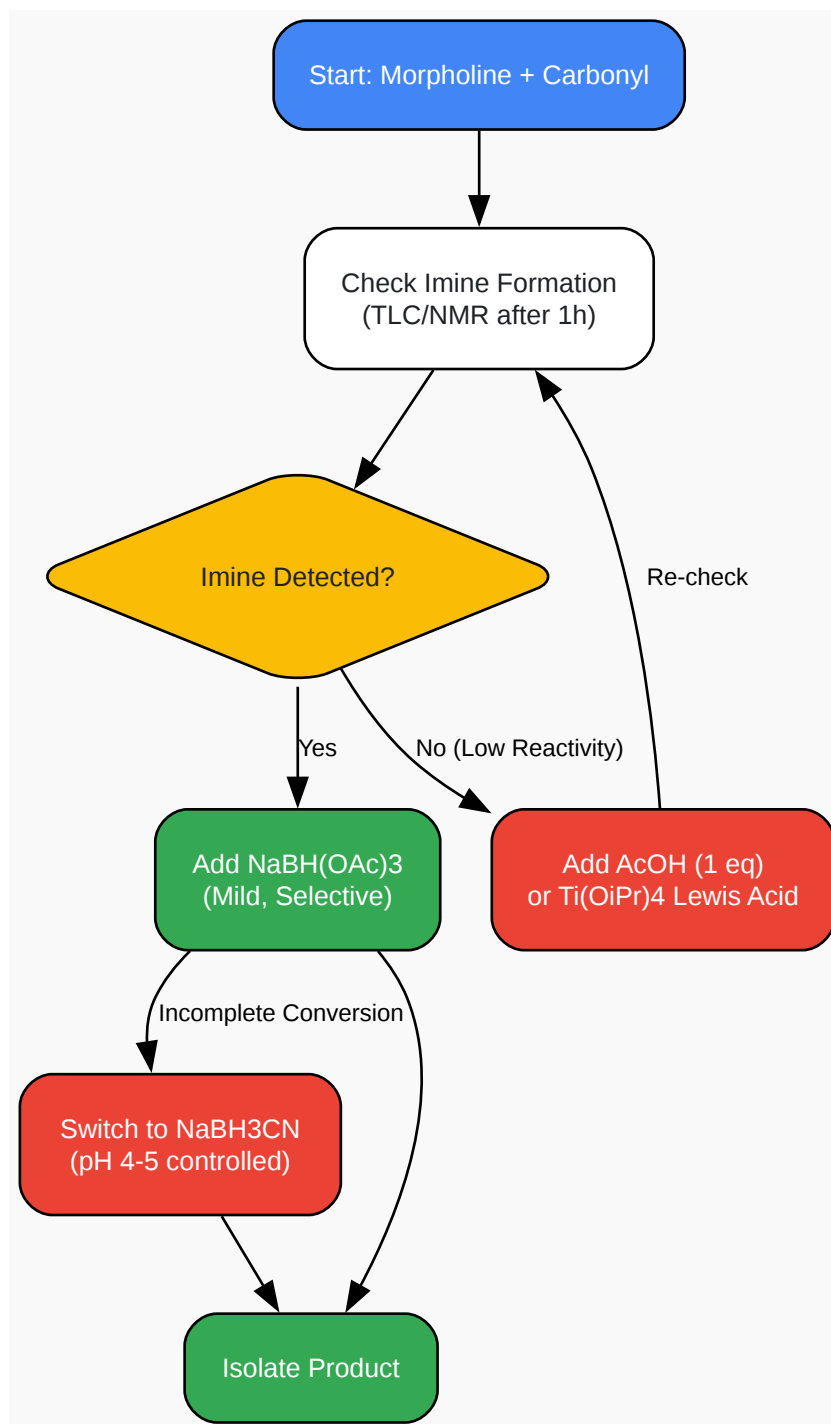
Start: Morpholine + Carbonyl

Check Imine Formation
(TLC/NMR after 1h)

Imine Detected?

Re-check

Yes

No (Low Reactivity)

Add NaBH(OAc)3
(Mild, Selective)

Add AcOH (1 eq)
or Ti(OiPr)4 Lewis Acid

Incomplete Conversion

Switch to NaBH3CN
(pH 4-5 controlled)

Isolate Product